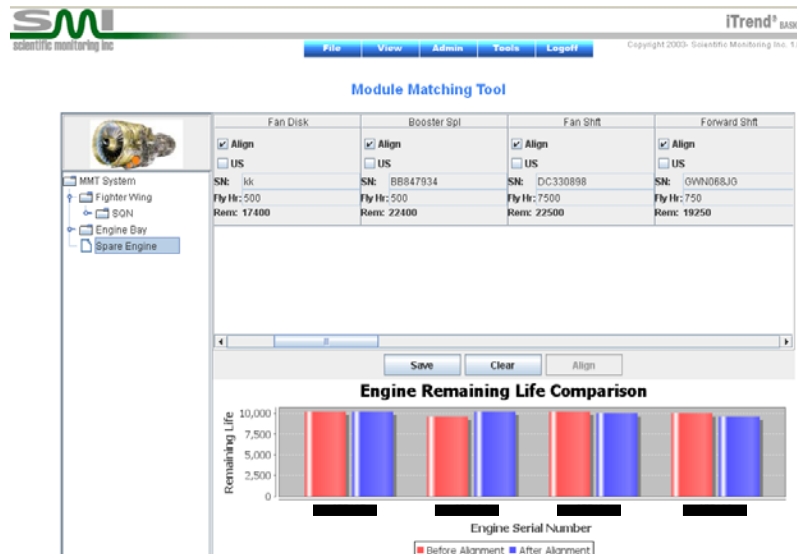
SMI
scientific monitoring inc

iTrend® BASI

File View Admin Tools Logoff

Copyright 2003- Scientific Monitoring Inc. 1.

Module Matching Tool

MMT System
Fighter Wing
SQN
Engine Bay
Spare Engine

| Fan Disk | Booster Spl | Fan Shft | Forward Shft |
|---|---|---|---|
| Align | Align | Align | Align |
| US | US | US | US |
| SN: kk | SN: BB847934 | SN: DC330898 | SN: GWN068JG |
| Fly Hr: 500 | Fly Hr: 500 | Fly Hr: 7500 | Fly Hr: 750 |
| Rem: 17400 | Rem: 22400 | Rem: 22500 | Rem: 19250 |

Save Clear Align

Engine Remaining Life Comparison

Remaining Life

10,000
7,500
5,000
2,500
0

Engine Serial Number

Before Alignment After Alignment